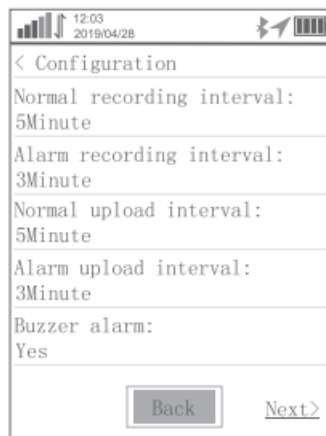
12:03
2019/04/28

< Configuration

Normal recording interval:
5Minute

Alarm recording interval:
3Minute

Normal upload interval:
5Minute

Alarm upload interval:
3Minute

Buzzer alarm:
Yes

Back

Next>